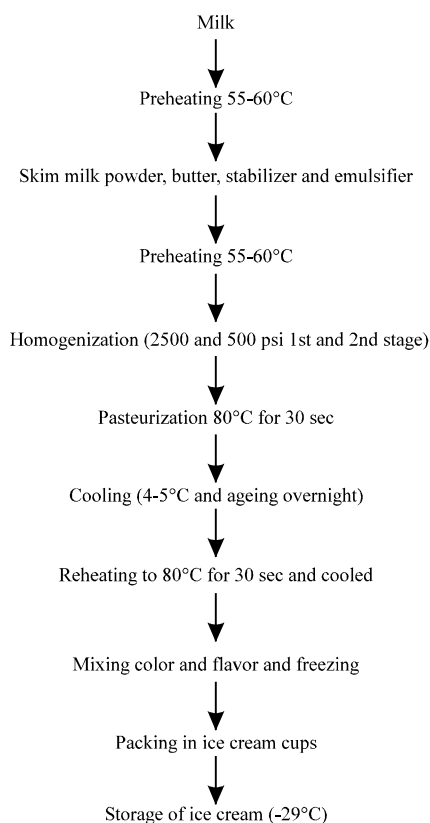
Milk

Preheating 55-60°C

Skim milk powder, butter, stabilizer and emulsifier

Preheating 55-60°C

Homogenization (2500 and 500 psi 1st and 2nd stage)

Pasteurization 80°C for 30 sec

Cooling (4-5°C and ageing overnight)

Reheating to 80°C for 30 sec and cooled

Mixing color and flavor and freezing

Packing in ice cream cups

Storage of ice cream (-29°C)